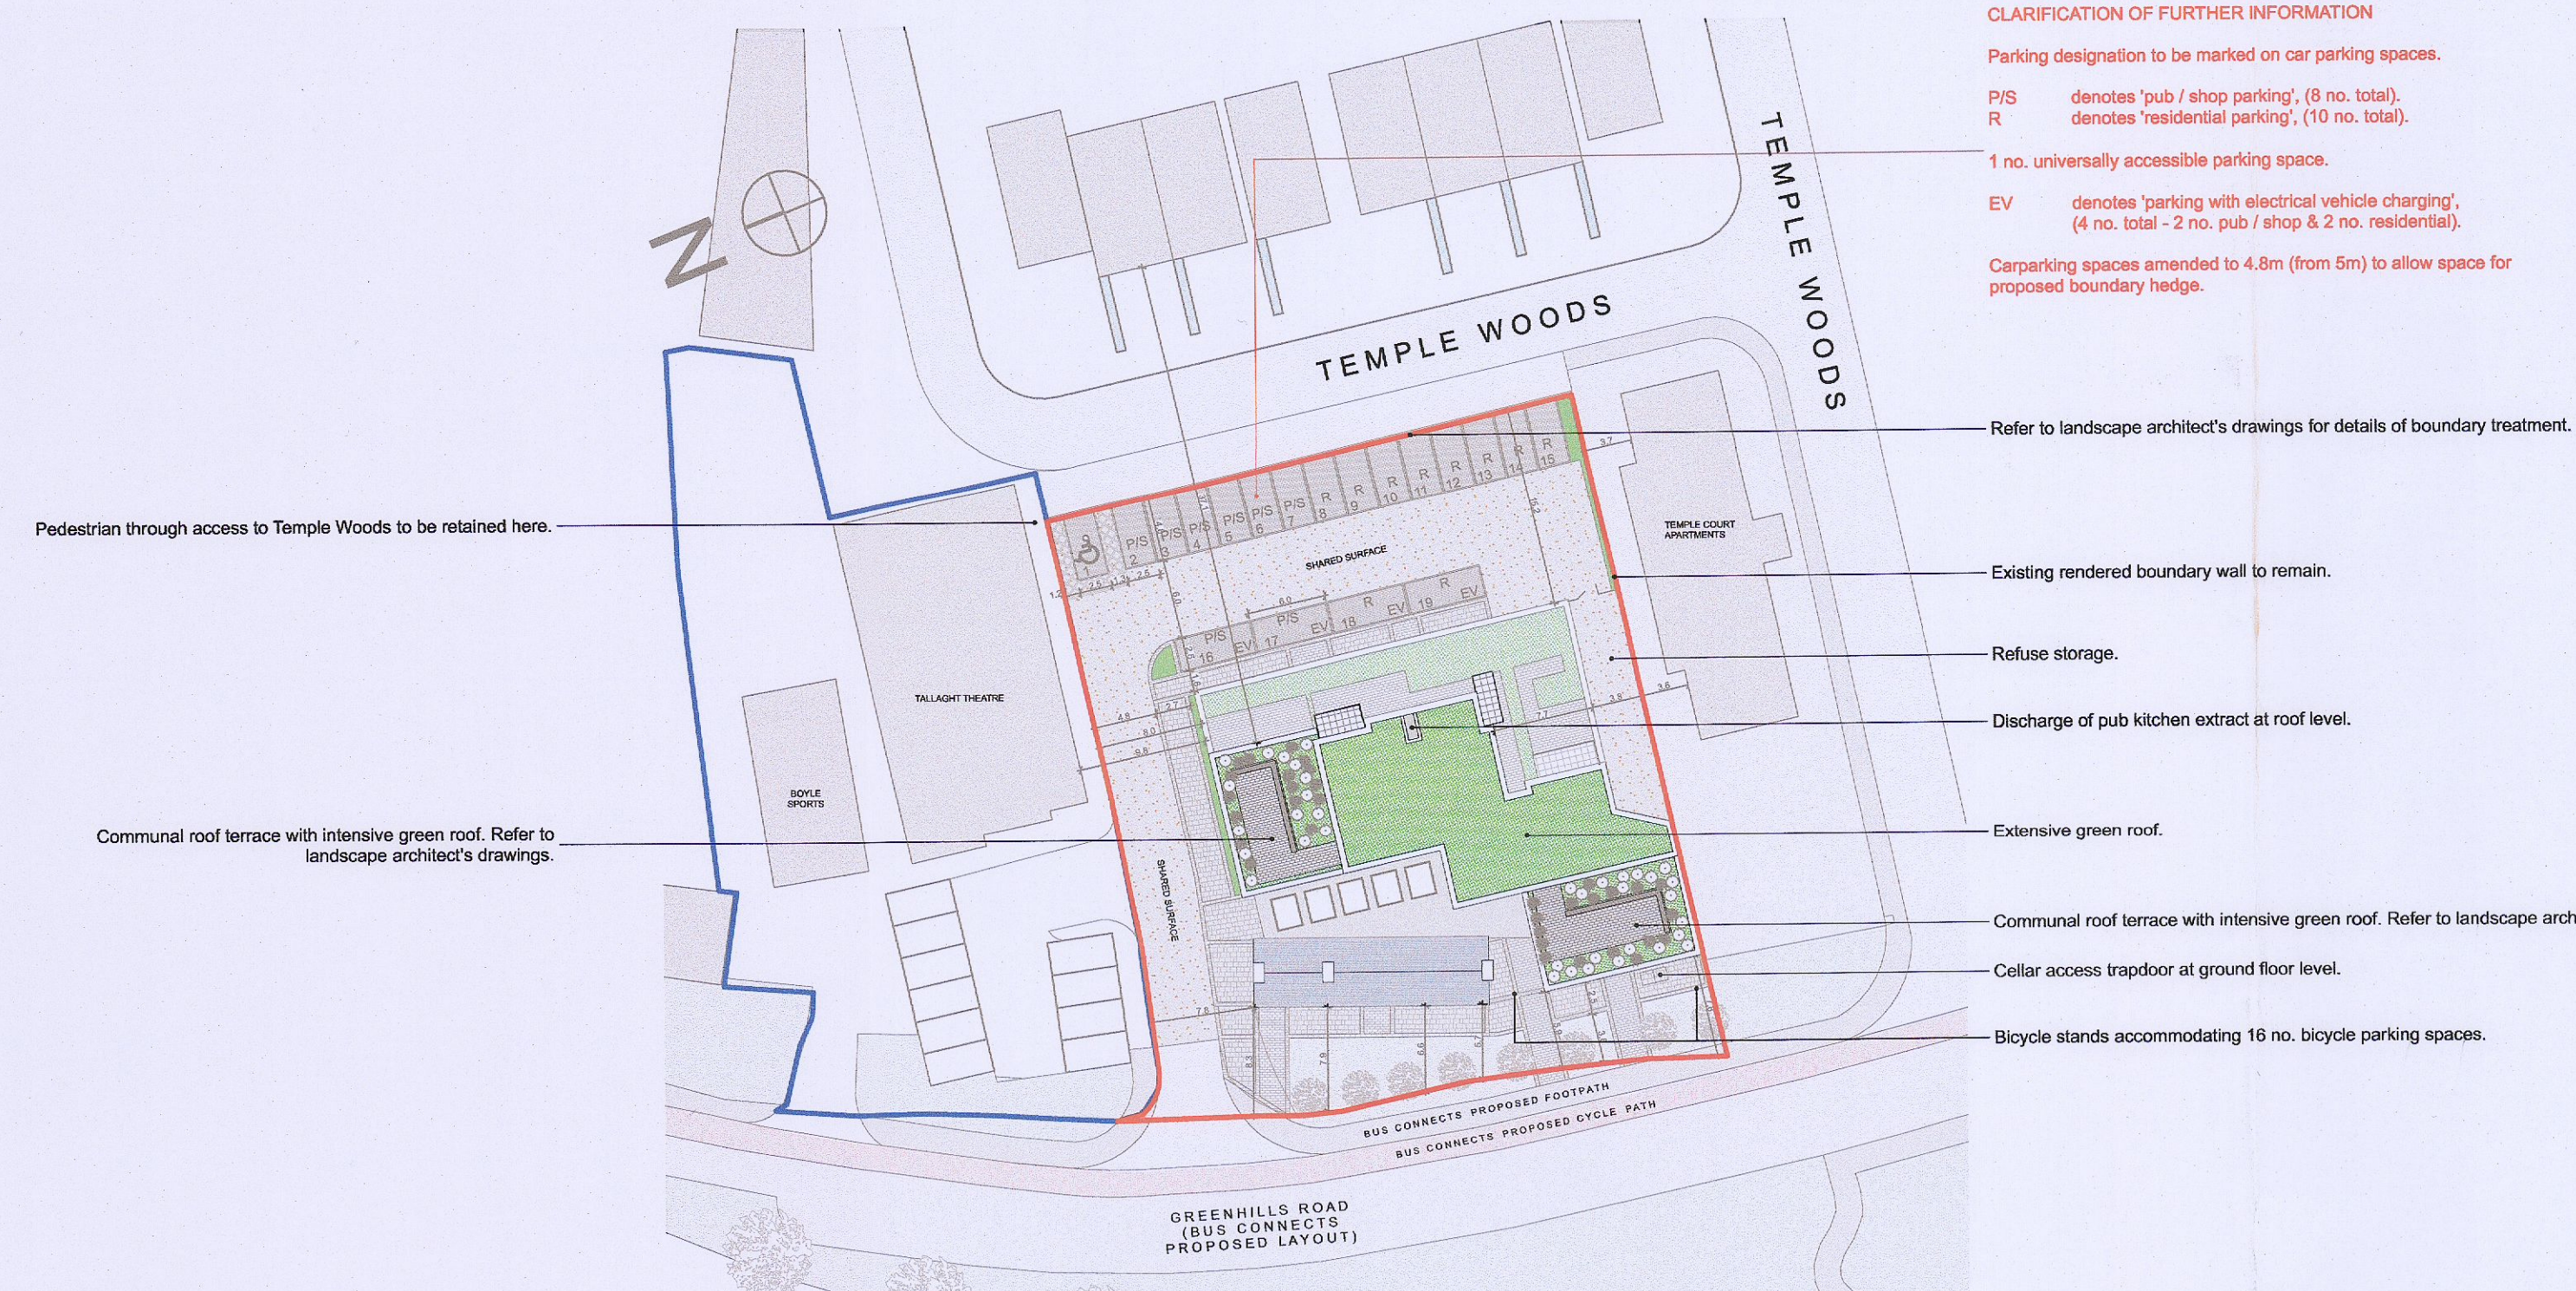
CLARIFICATION OF FURTHER INFORMATION

Parking designation to be marked on car parking spaces.

P/S denotes 'pub / shop parking', (8 no. total).
R denotes 'residential parking', (10 no. total).

1 no. universally accessible parking space.

EV denotes 'parking with electrical vehicle charging', (4 no. total - 2 no. pub / shop & 2 no. residential).

Carparking spaces amended to 4.8m (from 5m) to allow space for proposed boundary hedge.

N

TEMPLE WOODS

TEMPLE WOODS

Refer to landscape architect's drawings for details of boundary treatment.

Pedestrian through access to Temple Woods to be retained here.

P/S 2 P/S 3 P/S 4 P/S 5 P/S 6 P/S 7 R 8 R 9 R 10 R 11 R 12 R 13 R 14 R 15

SHARED SURFACE

TEMPLE COURT APARTMENTS

Existing rendered boundary wall to remain.

P/S 16 EV 17 P/S EV 18 R EV 19 R EV

Refuse storage.

TALLAGHT THEATRE

Discharge of pub kitchen extract at roof level.

BOYLE SPORTS

Communal roof terrace with intensive green roof. Refer to landscape architect's drawings.

Extensive green roof.

SHARED SURFACE

Communal roof terrace with intensive green roof. Refer to landscape arch

Cellar access trapdoor at ground floor level.

Bicycle stands accommodating 16 no. bicycle parking spaces.

BUS CONNECTS PROPOSED FOOTPATH

BUS CONNECTS PROPOSED CYCLE PATH

GREENHILLS ROAD (BUS CONNECTS PROPOSED LAYOUT)